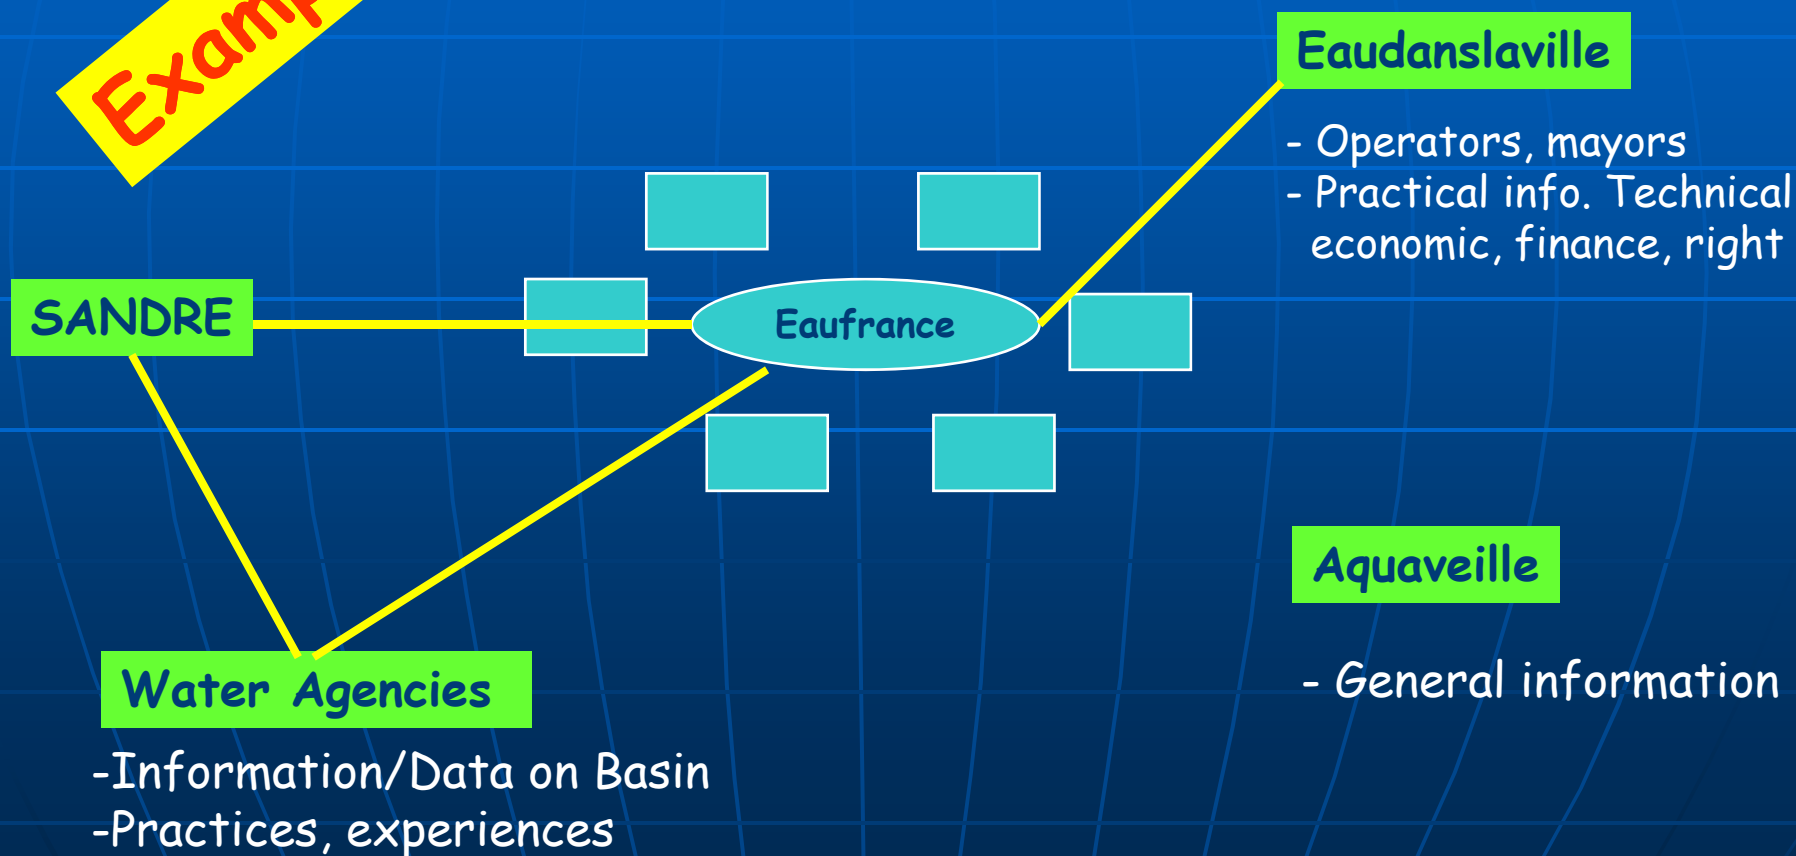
Exam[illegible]

Eaudanslaville

- Operators, mayors
- Practical info. Technical economic, finance, right

SANDRE

Eaufrance

Aquaveille

- General information

Water Agencies

-Information/Data on Basin
-Practices, experiences